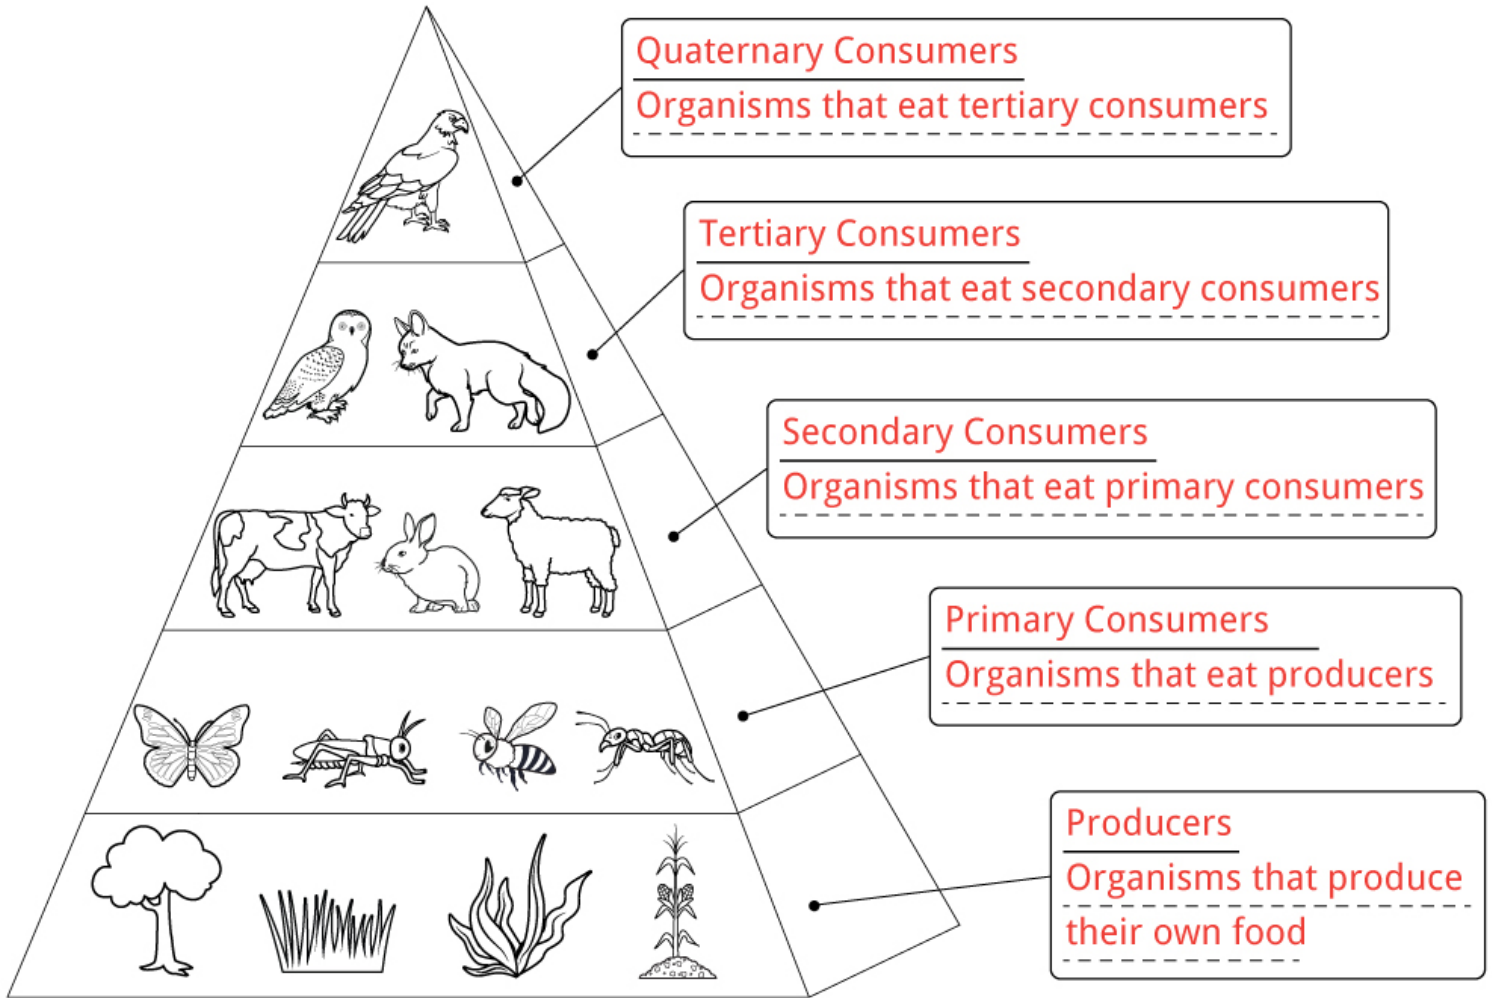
Quaternary Consumers
Organisms that eat tertiary consumers

Tertiary Consumers
Organisms that eat secondary consumers

Secondary Consumers
Organisms that eat primary consumers

Primary Consumers
Organisms that eat producers

Producers
Organisms that produce their own food